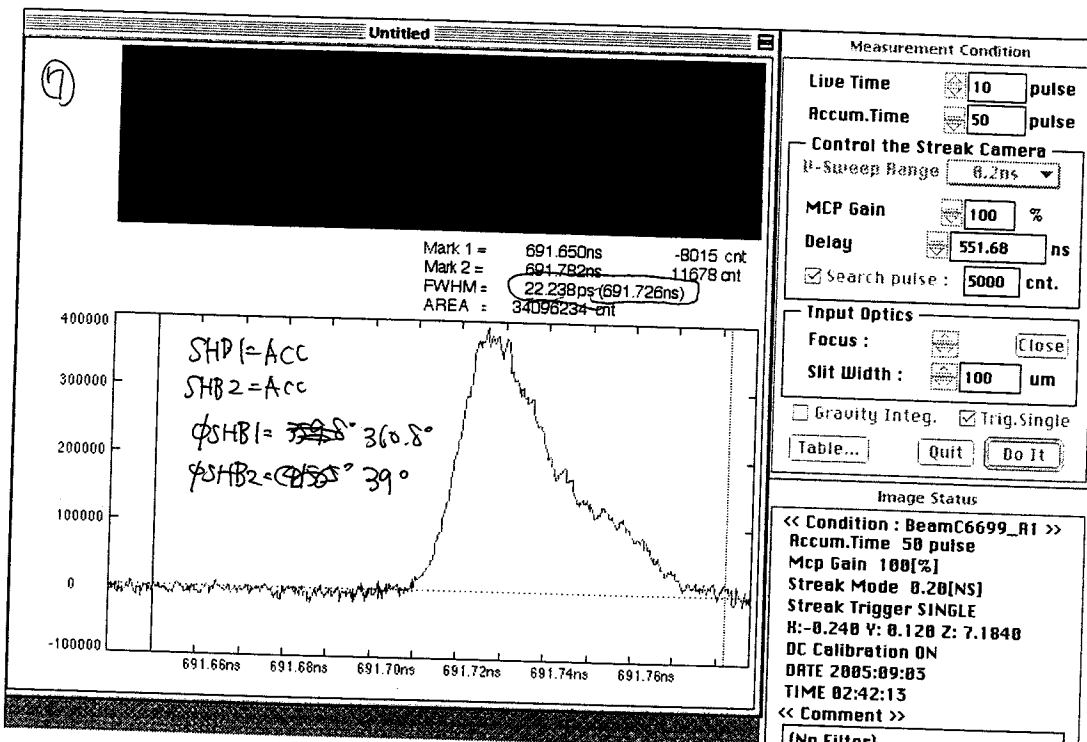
Untitled

⑦

Mark 1 = 691.650ns -8015 cnt
Mark 2 = 691.782ns 11678 cnt
FWHM = 22.238ps (691.726ns)
AREA = 34096234 cnt

400000
300000
200000
100000
0
-100000

SHB1=Acc
SHB2=Acc
φSHB1= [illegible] 360.8°
φSHB2= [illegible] 39°

691.66ns 691.68ns 691.70ns 691.72ns 691.74ns 691.76ns

Measurement Condition

Live Time 10 pulse
Accum.Time 50 pulse

Control the Streak Camera
V-Sweep Range 0.2ns
MCP Gain 100 %
Delay 551.68 ns
☑ Search pulse : 5000 cnt.

Input Optics
Focus : Close
Slit Width : 100 um

☐ Gravity Integ. ☑ Trig.Single
Table... Quit Do It

Image Status
<< Condition : BeamC6699_A1 >>
Accum.Time 50 pulse
Mcp Gain 100[%]
Streak Mode 0.20[NS]
Streak Trigger SINGLE
X:-0.240 Y: 0.120 Z: 7.1840
DC Calibration ON
DATE 2005:09:03
TIME 02:42:13
<< Comment >>
(No Filter)